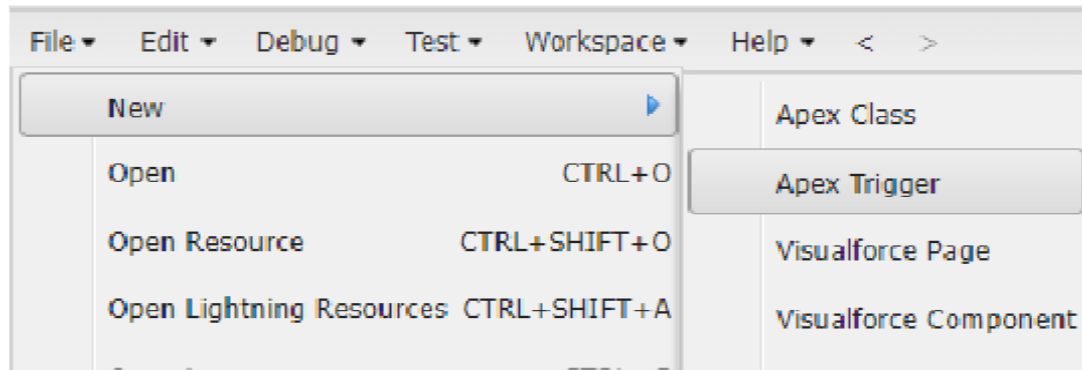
File ▾ Edit ▾ Debug ▾ Test ▾ Workspace ▾ Help ▾ < >

New

Open CTRL+O

Open Resource CTRL+SHIFT+O

Open Lightning Resources CTRL+SHIFT+A

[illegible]

Apex Class

Apex Trigger

Visualforce Page

Visualforce Component